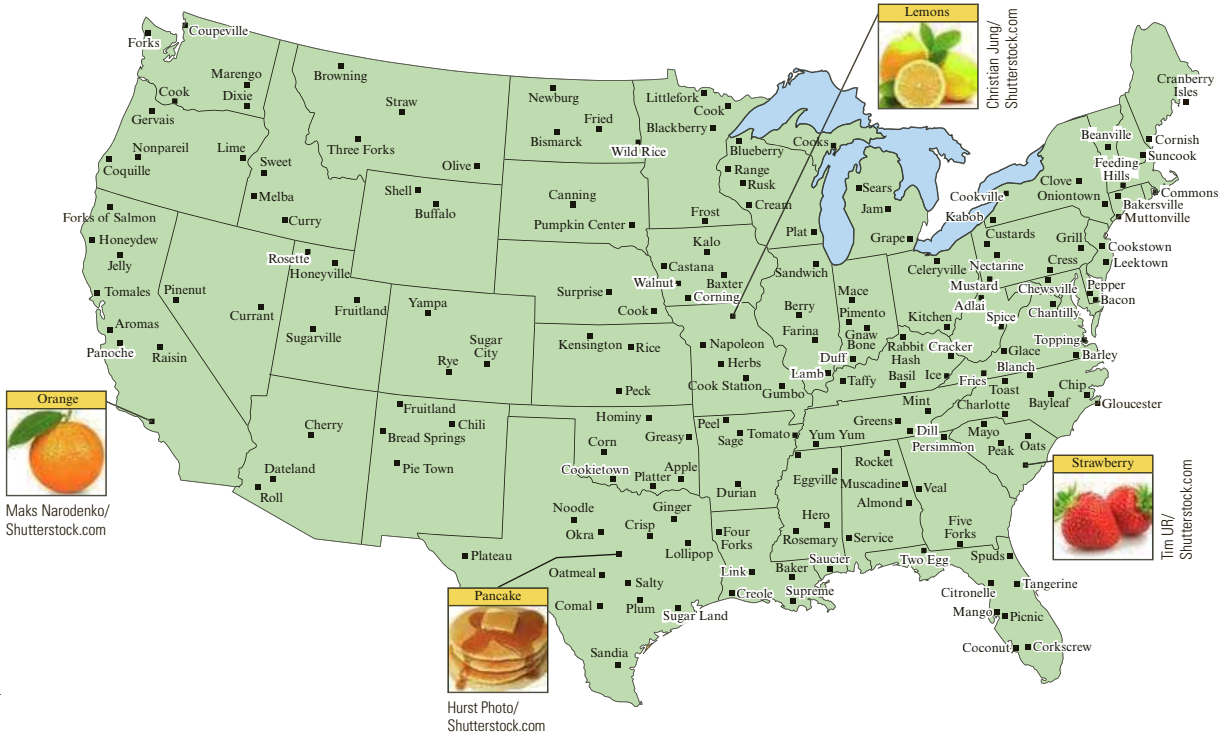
Lemons

Christian Jung/ Shutterstock.com

Forks
Coupeville
Marengo
Dixie
Cook
Gervais
Nonpareil
Coquille
Lime
Sweet
Melba
Curry
Browning
Straw
Three Forks
Olive
Newburg
Fried
Bismarck
Littlefork
Cook
Blackberry
Wild Rice
Blueberry
Range
Rusk
Cream
Cooks
Sears
Jam
Grape
Cranberry Isles
Beanville
Cornish
Suncook
Feeding Hills
Commons
Bakersville
Muttonville
Clove
Oniontown
Cookville
Kabob
Custards
Grill
Cookstown
Leektown
Cress
Pepper
Bacon
Chewsville
Chantilly
Nectarine
Mustard
Adlai
Spice
Celeryville
Forks of Salmon
Honeydew
Jelly
Tomales
Aromas
Panoche
Raisin
Pinenut
Currant
Rosette
Honeyville
Fruitland
Sugarville
Shell
Buffalo
Yampa
Sugar City
Rye
Canning
Pumpkin Center
Frost
Kalo
Castana
Walnut
Baxter
Corning
Plat
Sandwich
Surprise
Cook
Kensington
Rice
Peck
Napoleon
Herbs
Cook Station
Gumbo
Berry
Farina
Mace
Pimento
Gnaw Bone
Duff
Lamb
Taffy
Rabbit Hash
Basil
Kitchen
Cracker
Ice
Fries
Glace
Topping
Barley
Blanch
Toast
Chip
Bayleaf
Gloucester
Charlotte
Mint
Mayo
Peak
Oats
Dill
Persimmon
Greens
Yum Yum
Tomato
Sage
Peel
Orange
Maks Narodenko/ Shutterstock.com
Cherry
Fruitland
Chili
Bread Springs
Pie Town
Dateland
Roll
Hominy
Corn
Greasy
Cookietown
Apple
Platter
Durian
Noodle
Okra
Crisp
Ginger
Lollipop
Plateau
Oatmeal
Salty
Comal
Plum
Sugar Land
Sandia
Four Forks
Link
Creole
Baker
Supreme
Saucier
Eggville
Rocket
Muscadine
Almond
Veal
Hero
Rosemary
Service
Five Forks
Two Egg
Spuds
Tangerine
Citronelle
Mango
Picnic
Coconut
Corkscrew
Strawberry
Tim UR/ Shutterstock.com
Pancake
Hurst Photo/ Shutterstock.com